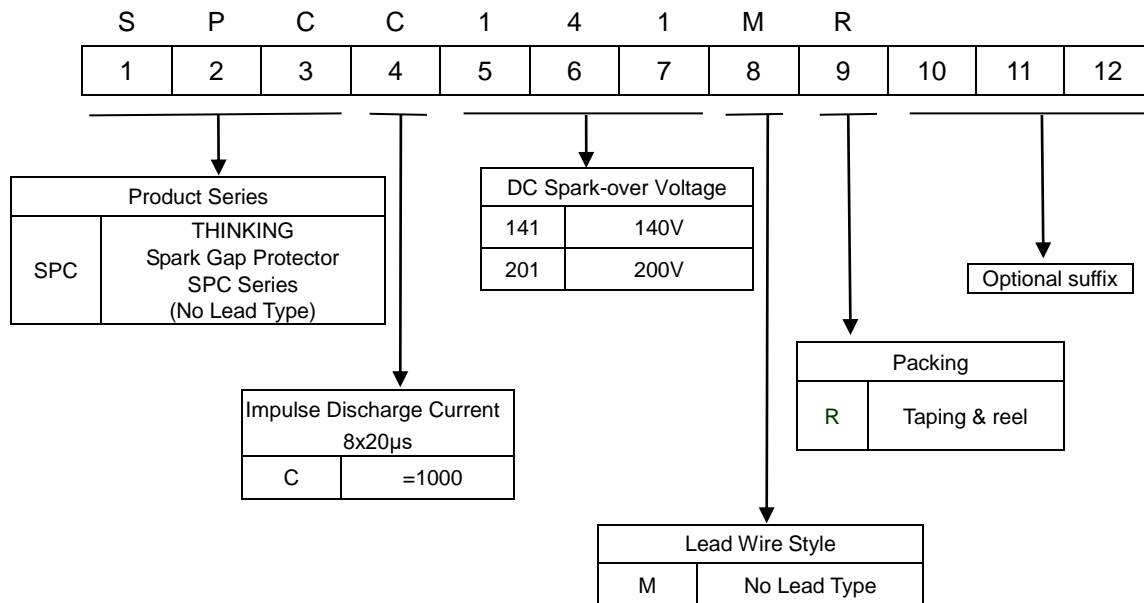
| S | P | C | C | 1 | 4 | 1 | M | R | | | |
|---|---|---|---|---|---|---|---|---|---|---|---|
| 1 | 2 | 3 | 4 | 5 | 6 | 7 | 8 | 9 | 10 | 11 | 12 |

| Product Series | |
|---|---|
| SPC | THINKING Spark Gap Protector SPC Series (No Lead Type) |

| DC Spark-over Voltage | |
|---|---|
| 141 | 140V |
| 201 | 200V |

Optional suffix

| Packing | |
|---|---|
| R | Taping & reel |

| Impulse Discharge Current 8x20μs | |
|---|---|
| C | =1000 |

| Lead Wire Style | |
|---|---|
| M | No Lead Type |